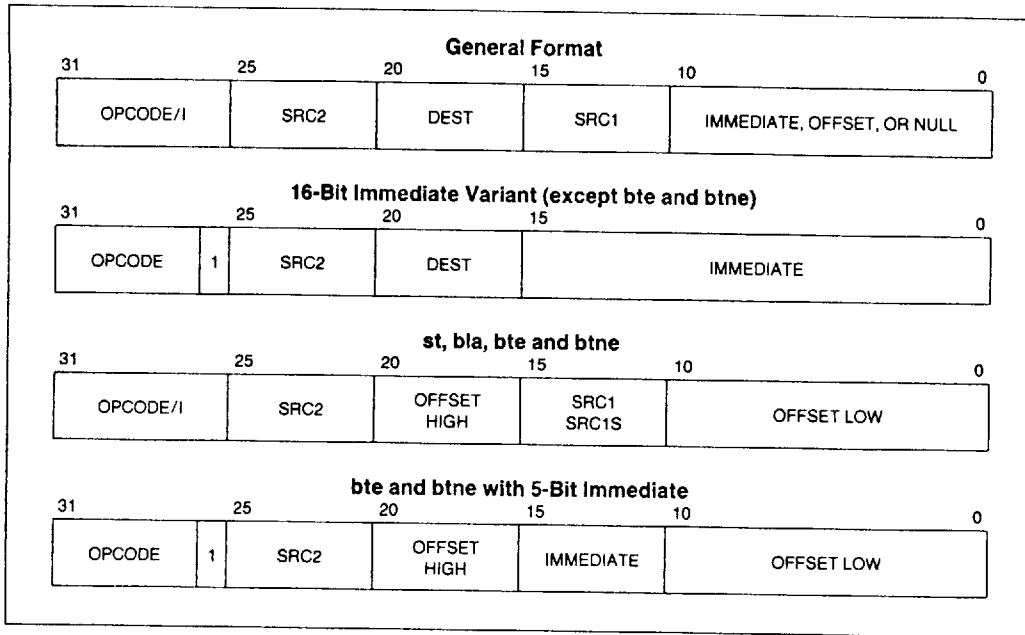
General Format

| 31 | 25 | 20 | 15 | 10 0 |
|---|---|---|---|---|
| OPCODE/I | SRC2 | DEST | SRC1 | IMMEDIATE, OFFSET, OR NULL |

16-Bit Immediate Variant (except bte and btne)

| 31 | | 25 | 20 | 15 0 |
|---|---|---|---|---|
| OPCODE | 1 | SRC2 | DEST | IMMEDIATE |

st, bla, bte and btne

| 31 | 25 | 20 | 15 | 10 0 |
|---|---|---|---|---|
| OPCODE/I | SRC2 | OFFSET HIGH | SRC1 SRC1S | OFFSET LOW |

bte and btne with 5-Bit Immediate

| 31 | | 25 | 20 | 15 | 10 0 |
|---|---|---|---|---|---|
| OPCODE | 1 | SRC2 | OFFSET HIGH | IMMEDIATE | OFFSET LOW |